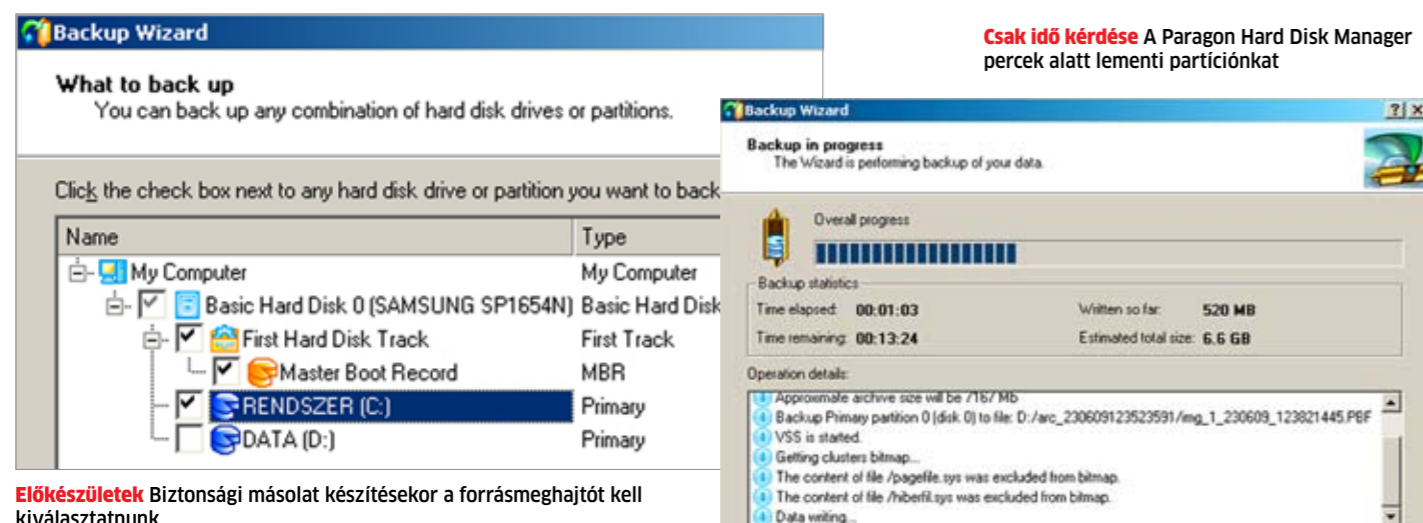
Backup Wizard

What to back up
You can back up any combination of hard disk drives or partitions.

Click the check box next to any hard disk drive or partition you want to back

| Name | Type |
|---|---|
| My Computer | My Computer |
| Basic Hard Disk 0 (SAMSUNG SP1654N) | Basic Hard Disk |
| First Hard Disk Track | First Track |
| Master Boot Record | MBR |
| RENDSZER (C:) | Primary |
| DATA (D:) | Primary |

Előkészületek Biztonsági másolat készítésekor a forrásmeghajtót kell kiválasztatnunk

Csak idő kérdése A Paragon Hard Disk Manager percek alatt lementi partíciónkat

Backup Wizard

?

Backup in progress
The Wizard is performing backup of your data.

Overall progress

Backup statistics

Time elapsed: 00:01:03
Written so far: 520 MB
Time remaining: 00:13:24
Estimated total size: 6.6 GB

Operation details:

Approximate archive size will be 7167 Mb
Backup Primary partition 0 (disk 0) to file: D:/arc_230609123523591/img_1_230609_123821445.PBF
VSS is started.
Getting clusters bitmap...
The content of file /pagefile.sys was excluded from bitmap.
The content of file /hiberfil.sys was excluded from bitmap.
Data writing...